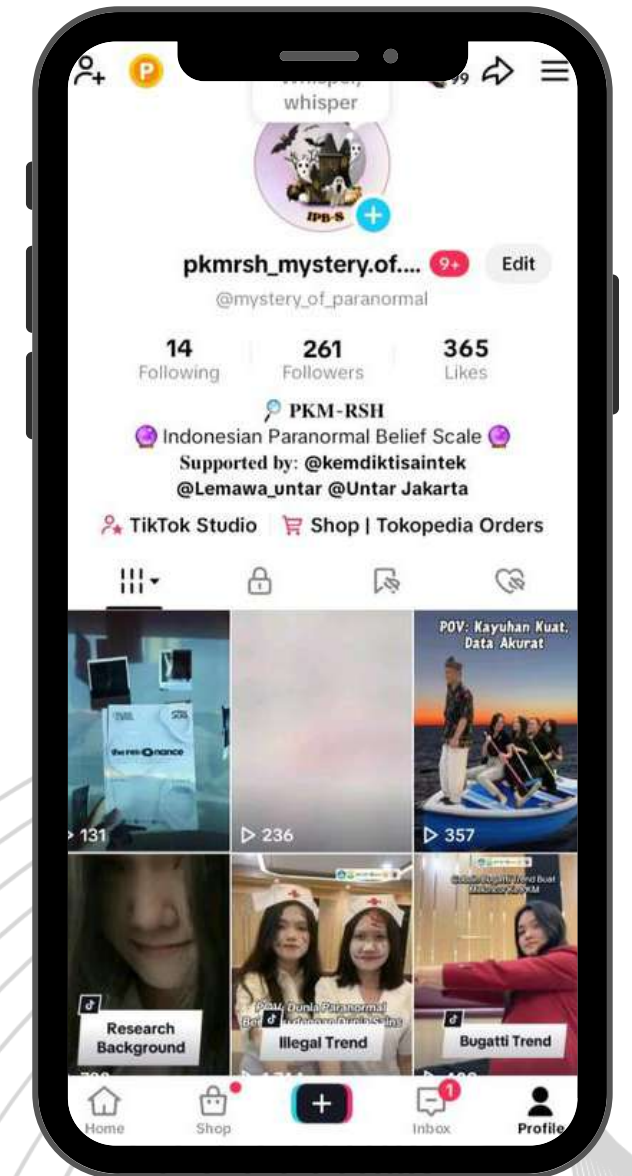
P

whisper,
whisper

IPB-S

pkmrsh_mystery.of.... 9+ Edit

@mystery_of_paranormal

14
Following

261
Followers

365
Likes

PKM-RSH
Indonesian Paranormal Belief Scale
Supported by: @kemdiktisaintek
@Lemawa_untar @Untar Jakarta

TikTok Studio Shop | Tokopedia Orders

the resonance

131

236

POV: Kayuhan Kuat, Data Akurat

357

Research Background

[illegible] Dunia Paranormal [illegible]

Illegal Trend

Bugatti Trend

Home Shop Inbox Profile

1